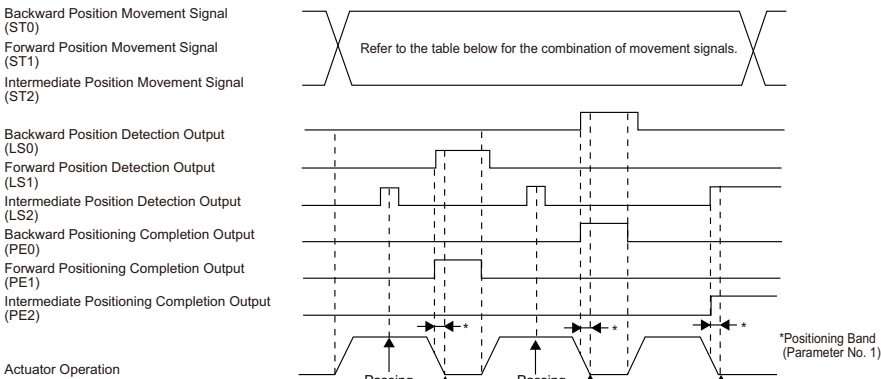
Backward Position Movement Signal (ST0)
Forward Position Movement Signal (ST1)
Intermediate Position Movement Signal (ST2)

Refer to the table below for the combination of movement signals.

Backward Position Detection Output (LS0)
Forward Position Detection Output (LS1)
Intermediate Position Detection Output (LS2)
Backward Positioning Completion Output (PE0)
Forward Positioning Completion Output (PE1)
Intermediate Positioning Completion Output (PE2)

*
*
*

*Positioning Band (Parameter No. 1)

Actuator Operation

Passing
Passing